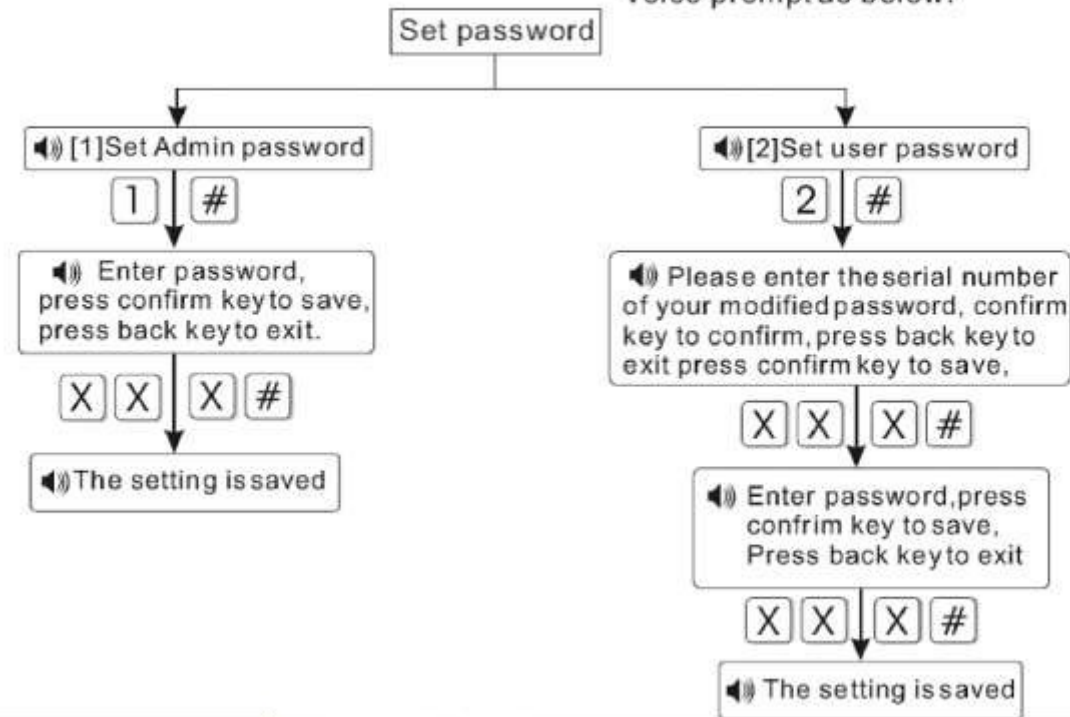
Voice prompt as below:

Set password

[1]Set Admin password

1 #

Enter password, press confirm key to save, press back key to exit.

X X X #

The setting is saved

[2]Set user password

2 #

Please enter the serial number of your modified password, confirm key to confirm, press back key to exit press confirm key to save,

X X X #

Enter password, press confrim key to save, Press back key to exit

X X X #

The setting is saved